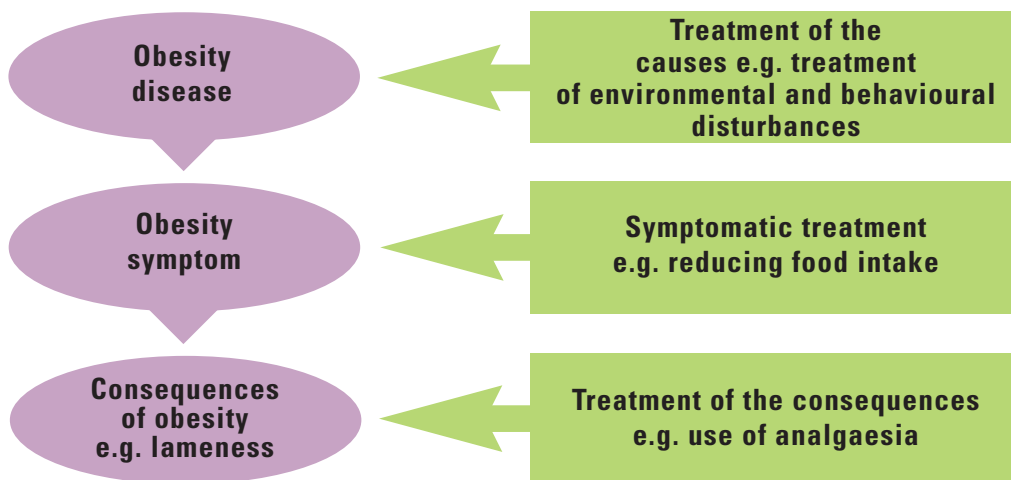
Obesity disease

Treatment of the causes e.g. treatment of environmental and behavioural disturbances

Obesity symptom

Symptomatic treatment e.g. reducing food intake

Consequences of obesity e.g. lameness

Treatment of the consequences e.g. use of analgaesia